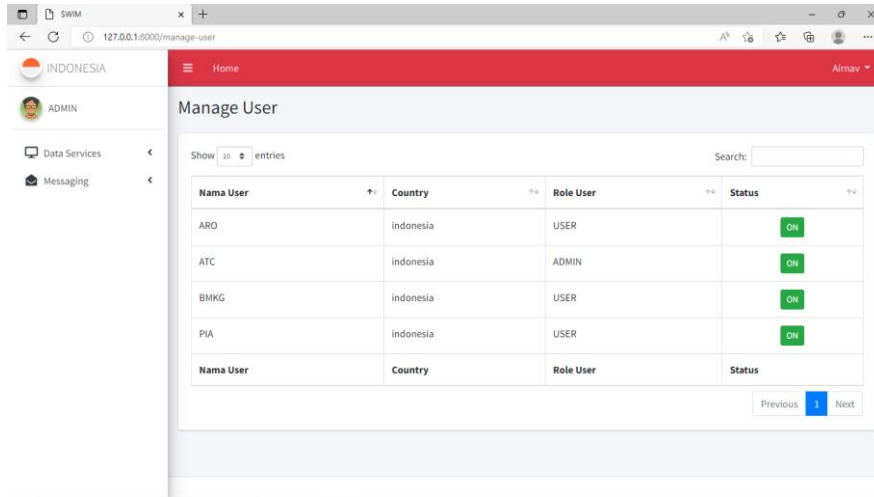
SWIM
127.0.0.1:8000/manage-user

INDONESIA
ADMIN
Data Services
Messaging

Home
Airnav

Manage User

Show 10 entries
Search:

| Nama User | Country | Role User | Status |
|---|---|---|---|
| ARO | indonesia | USER | ON |
| ATC | indonesia | ADMIN | ON |
| BMKG | indonesia | USER | ON |
| PIA | indonesia | USER | ON |
| Nama User | Country | Role User | Status |

Previous 1 Next